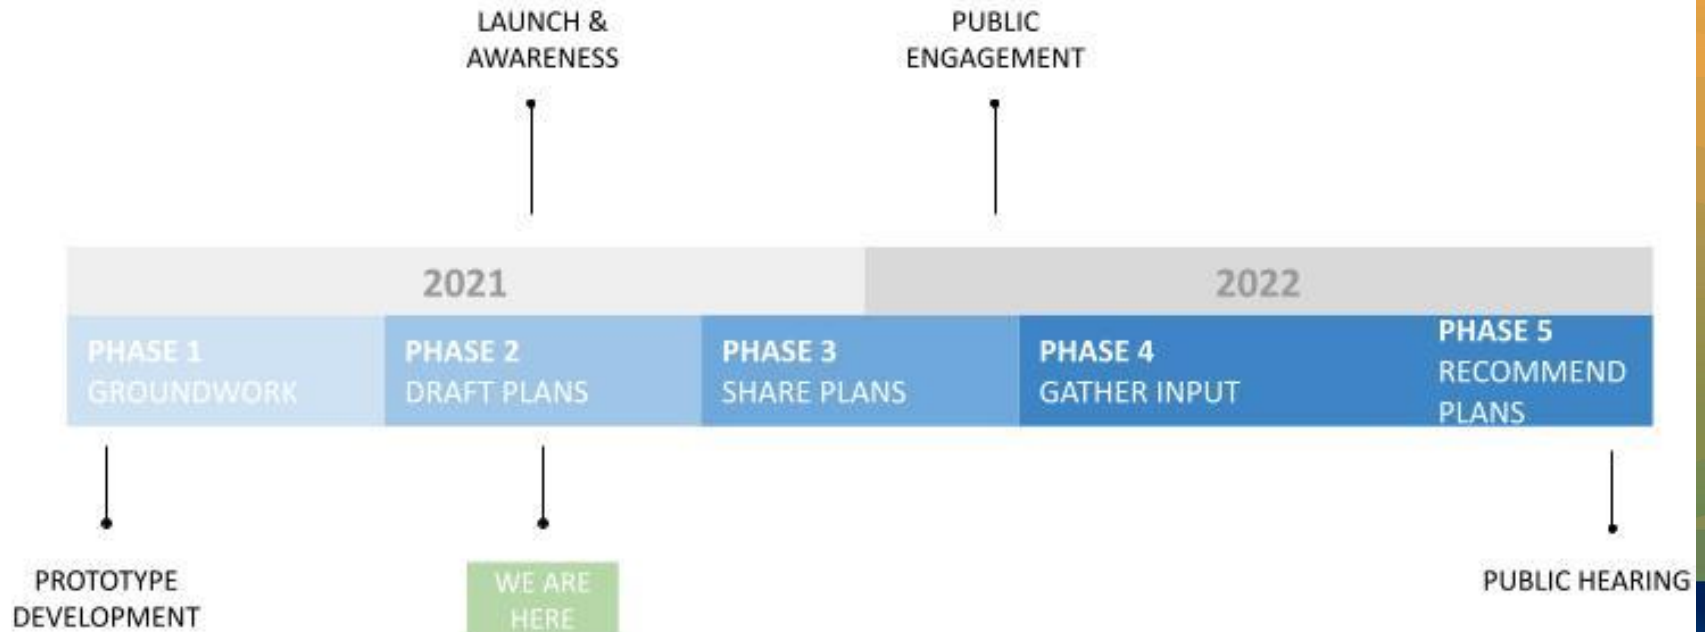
LAUNCH & AWARENESS

PUBLIC ENGAGEMENT

2021

2022

PHASE 1
GROUNDWORK

PHASE 2
DRAFT PLANS

PHASE 3
SHARE PLANS

PHASE 4
GATHER INPUT

PHASE 5
RECOMMEND PLANS

PROTOTYPE DEVELOPMENT

WE ARE HERE

PUBLIC HEARING